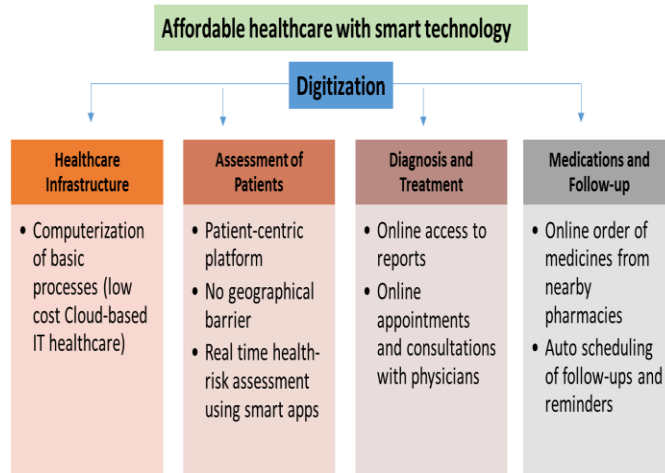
Affordable healthcare with smart technology

Digitization

Healthcare Infrastructure

- Computerization of basic processes (low cost Cloud-based IT healthcare)

Assessment of Patients

- Patient-centric platform
- No geographical barrier
- Real time health-risk assessment using smart apps

Diagnosis and Treatment

- Online access to reports
- Online appointments and consultations with physicians

Medications and Follow-up

- Online order of medicines from nearby pharmacies
- Auto scheduling of follow-ups and reminders